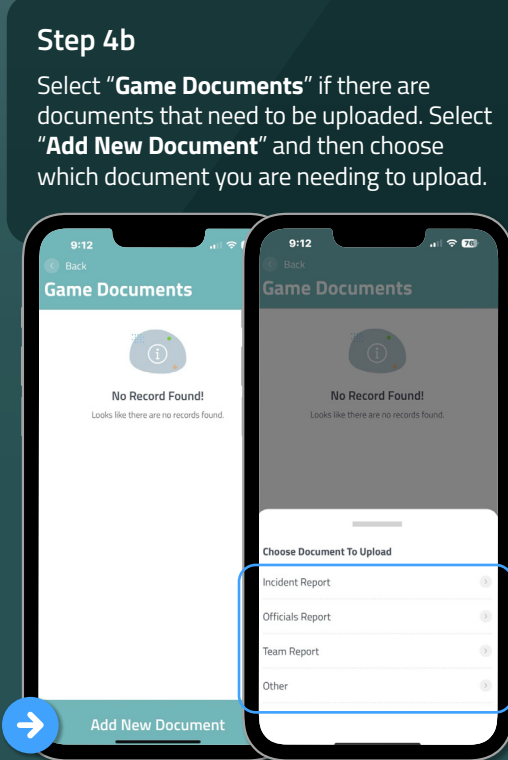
Step 4b

Select "**Game Documents**" if there are documents that need to be uploaded. Select "**Add New Document**" and then choose which document you are needing to upload.

9:12

Back

Game Documents

No Record Found!

Looks like there are no records found.

Add New Document

9:12

76

Back

Game Documents

No Record Found!

Looks like there are no records found.

Choose Document To Upload

Incident Report

Officials Report

Team Report

Other